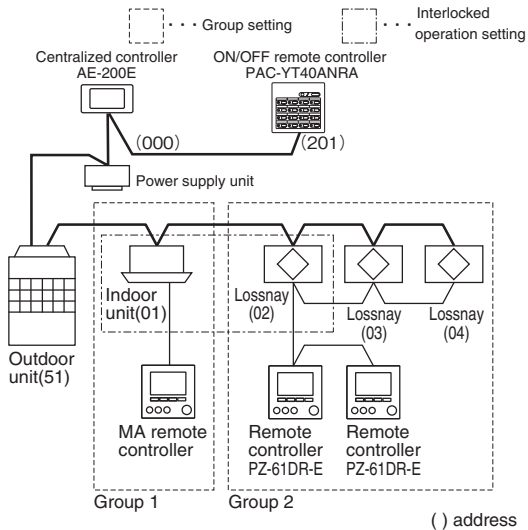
· · · Group setting

· · · Interlocked operation setting

Centralized controller AE-200E

ON/OFF remote controller PAC-YT40ANRA

(000)

(201)

Power supply unit

Indoor unit(01)

Lossnay (02)

Lossnay (03)

Lossnay (04)

Outdoor unit(51)

MA remote controller

Remote controller PZ-61DR-E

Remote controller PZ-61DR-E

Group 1

Group 2

( ) address